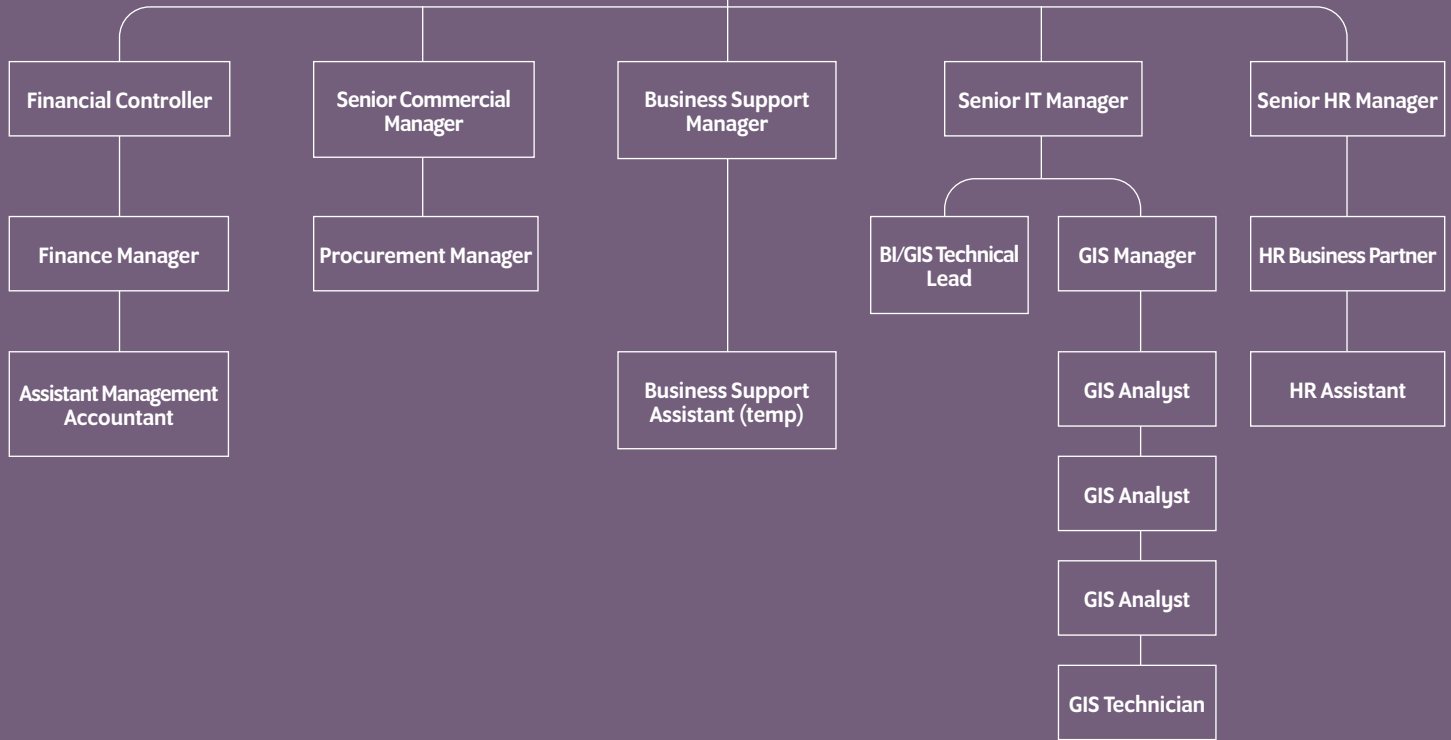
Financial Controller

Finance Manager

Assistant Management Accountant

Senior Commercial Manager

Procurement Manager

Business Support Manager

Business Support Assistant (temp)

Senior IT Manager

BI/GIS Technical Lead

GIS Manager

GIS Analyst

GIS Analyst

GIS Analyst

GIS Technician

Senior HR Manager

HR Business Partner

HR Assistant